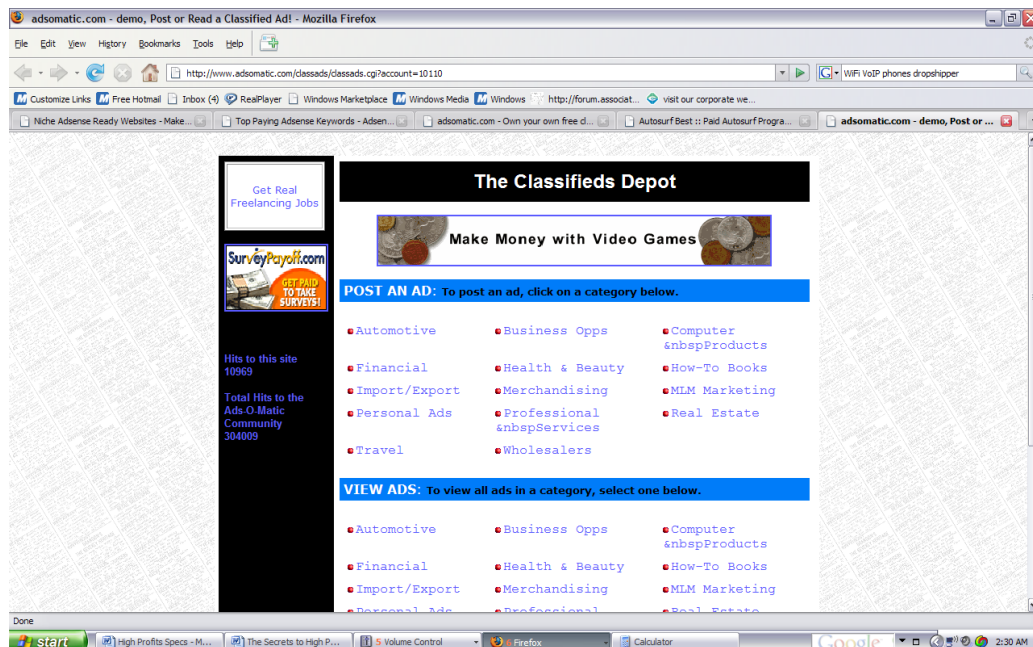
adsomatic.com - demo, Post or Read a Classified Ad! - Mozilla Firefox

File Edit View History Bookmarks Tools Help

http://www.adsomatic.com/classads/classads.cgi?account=10110

WiFi VoIP phones dropshipper

Customize Links Free Hotmail Inbox (4) RealPlayer Windows Marketplace Windows Media Windows http://forum.associat... visit our corporate we...

Niche Adsense Ready Websites - Make... Top Paying Adsense Keywords - Adsen... adsomatic.com - Own your own free cl... Autosurf Best :: Paid Autosurf Progra... adsomatic.com - demo, Post or ...

Get Real Freelancing Jobs

SurveyPayoff.com GET PAID TO TAKE SURVEYS!

Hits to this site 10969

Total Hits to the Ads-O-Matic Community 304009

The Classifieds Depot

Make Money with Video Games

POST AN AD: To post an ad, click on a category below.

| Automotive | Business Opps | Computer &nbspProducts |
|---|---|---|
| Financial | Health & Beauty | How-To Books |
| Import/Export | Merchandising | MLM Marketing |
| Personal Ads | Professional &nbspServices | Real Estate |
| Travel | Wholesalers | |

VIEW ADS: To view all ads in a category, select one below.

| Automotive | Business Opps | Computer &nbspProducts |
|---|---|---|
| Financial | Health & Beauty | How-To Books |
| Import/Export | Merchandising | MLM Marketing |
| Personal Ads | Professional | Real Estate |

Done

start High Profits Specs - M... The Secrets to High P... 5 Volume Control 6 Firefox Calculator Google 2:30 AM